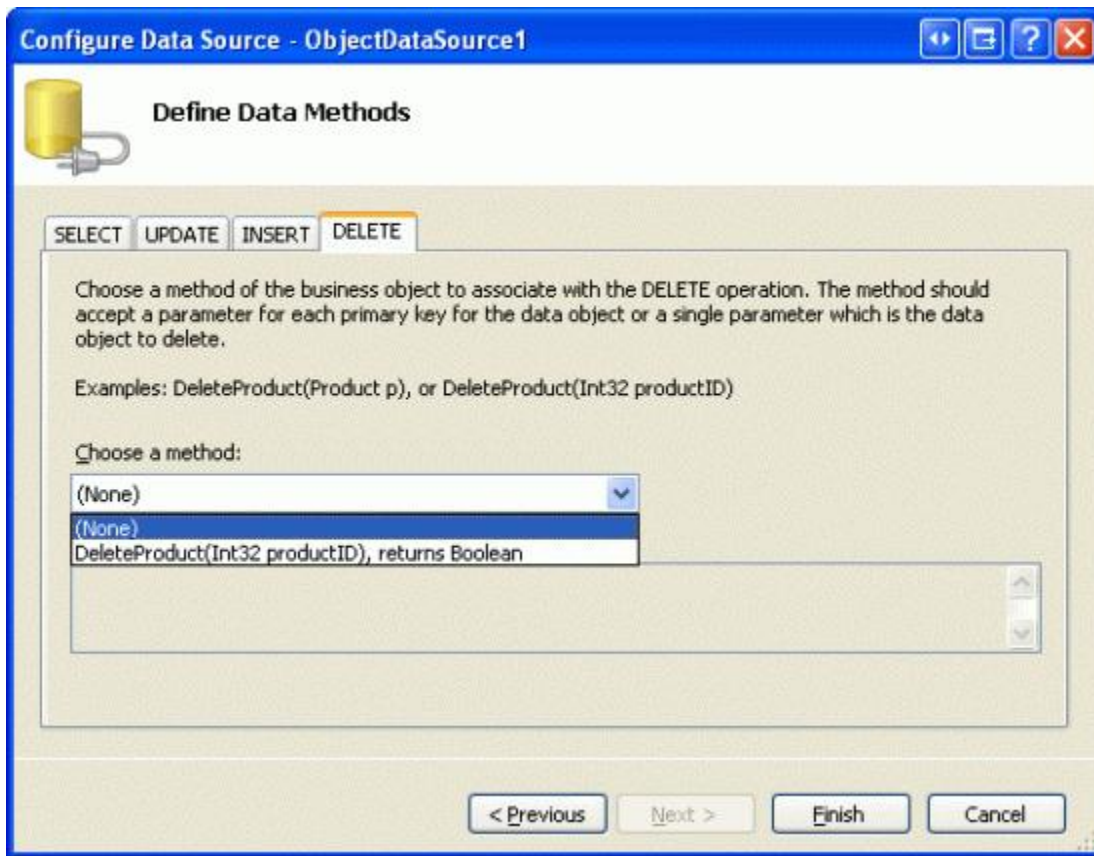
Configure Data Source - ObjectDataSource1

Define Data Methods

SELECT UPDATE INSERT DELETE

Choose a method of the business object to associate with the DELETE operation. The method should accept a parameter for each primary key for the data object or a single parameter which is the data object to delete.

Examples: DeleteProduct(Product p), or DeleteProduct(Int32 productID)

Choose a method:

(None)

(None)
DeleteProduct(Int32 productID), returns Boolean

< Previous Next > Finish Cancel